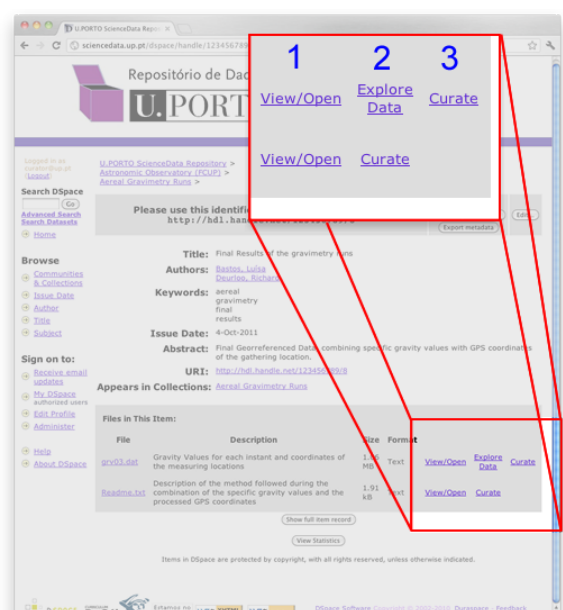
U.PORTO ScienceData Repos ×

sciencedata.up.pt/dspace/handle/123456789

Repositório de Dad

U.PORTO

1 2 3

View/Open Explore Data Curate

View/Open Curate

Logged in as curator@up.pt (Logout)

Search DSpace

Go

Advanced Search

Search Datasets

Home

Browse

Communities & Collections

Issue Date

Author

Title

Subject

Sign on to:

Receive email updates

My DSpace authorized users

Edit Profile

Administer

Help

About DSpace

U.PORTO ScienceData Repository > Astronomic Observatory (FCUP) > Aereal Gravimetry Runs >

Please use this identifi
http://hdl.han

Edit...

Export metadata

Title: Final Results of the gravimetry runs

Authors: Bastos, Luísa
Dourado, Richard

Keywords: aereal
gravimetry
final
results

Issue Date: 4-Oct-2011

Abstract: Final Georeferenced Data, combining specific gravity values with GPS coordinates of the gathering location.

URI: http://hdl.handle.net/123456789/8

Appears in Collections: Aereal Gravimetry Runs

Files in This Item:

| File | Description | Size | Format | | | |
|---|---|---|---|---|---|---|
| grv03.dat | Gravity Values for each instant and coordinates of the measuring locations | 1.89 MB | Text | View/Open | Explore Data | Curate |
| Readme.txt | Description of the method followed during the combination of the specific gravity values and the processed GPS coordinates | 1.91 kB | Text | View/Open | Curate | |

Show full item record

View Statistics

Items in DSpace are protected by copyright, with all rights reserved, unless otherwise indicated.

Estamos no

DSpace Software Copyright © 2002-2010 Duraspace - Feedback